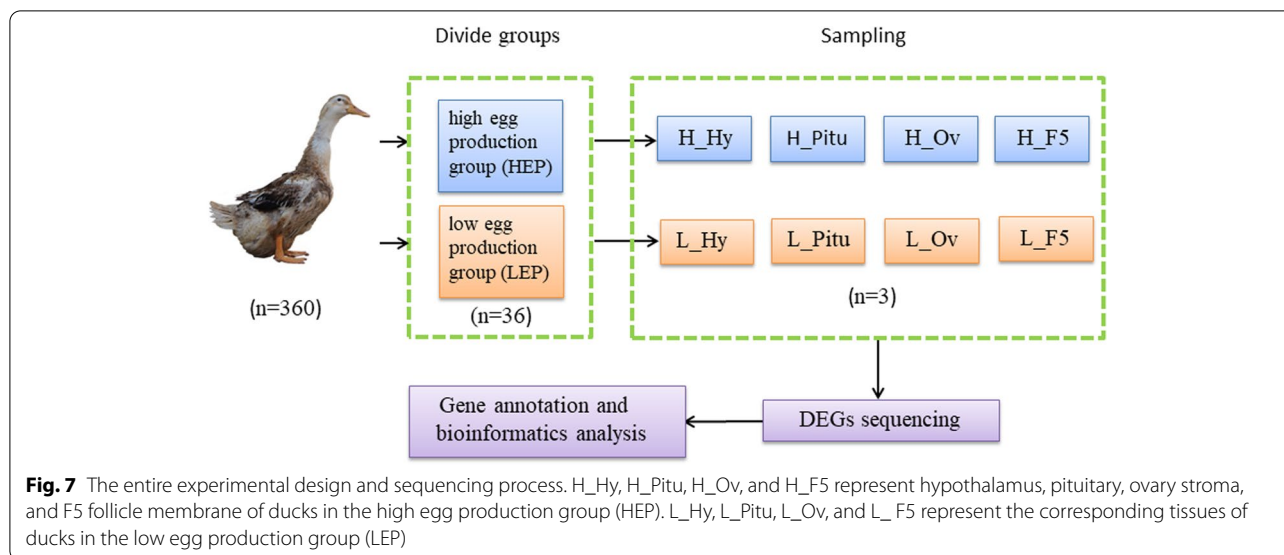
Divide groups

Sampling

(n=360)

high egg production group (HEP)

low egg production group (LEP)

(n=36)

H_Hy

H_Pitu

H_Ov

H_F5

L_Hy

L_Pitu

L_Ov

L_F5

(n=3)

Gene annotation and bioinformatics analysis

DEGs sequencing

**Fig. 7** The entire experimental design and sequencing process. H_Hy, H_Pitu, H_Ov, and H_F5 represent hypothalamus, pituitary, ovary stroma, and F5 follicle membrane of ducks in the high egg production group (HEP). L_Hy, L_Pitu, L_Ov, and L_ F5 represent the corresponding tissues of ducks in the low egg production group (LEP)